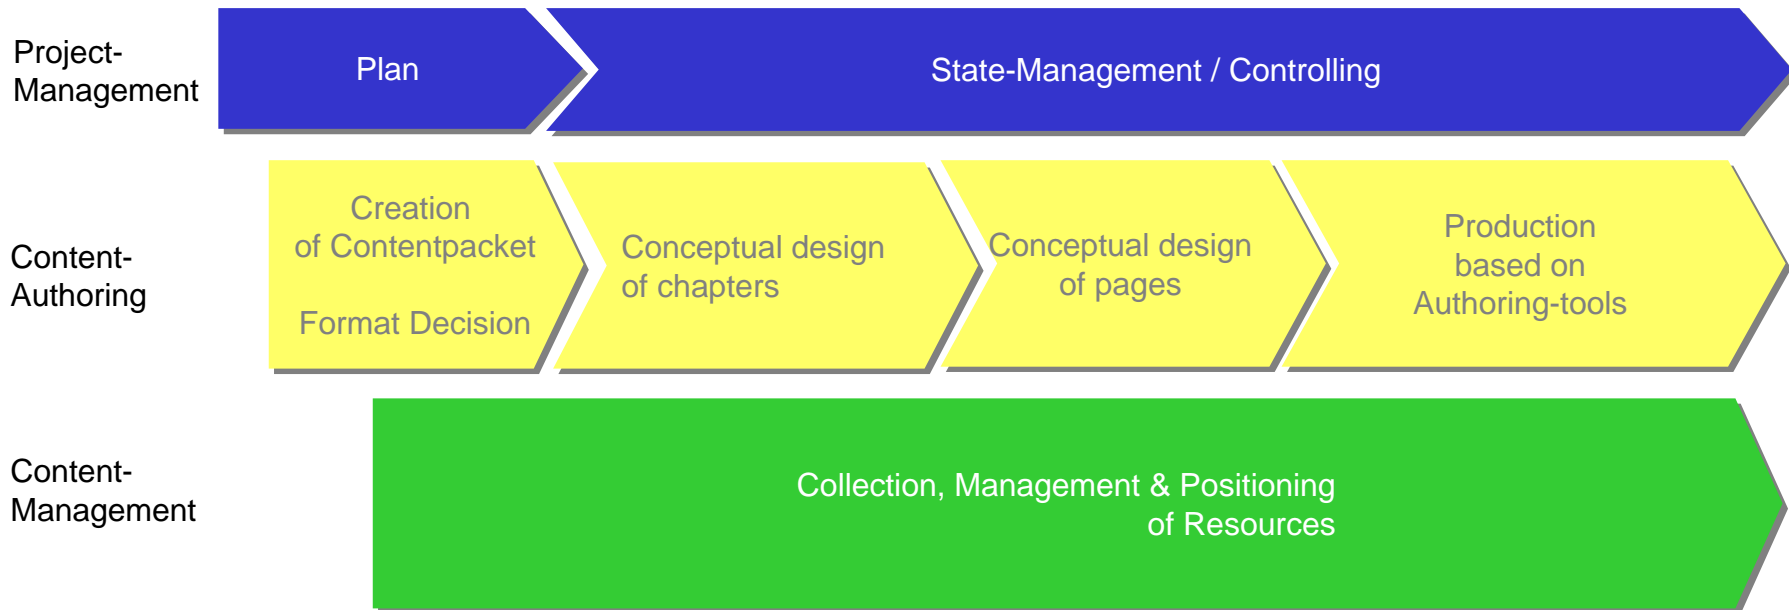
Project-Management

Plan

State-Management / Controlling

Content-Authoring

Creation of Contentpacket

Format Decision

Conceptual design of chapters

Conceptual design of pages

Production based on Authoring-tools

Content-Management

Collection, Management & Positioning of Resources